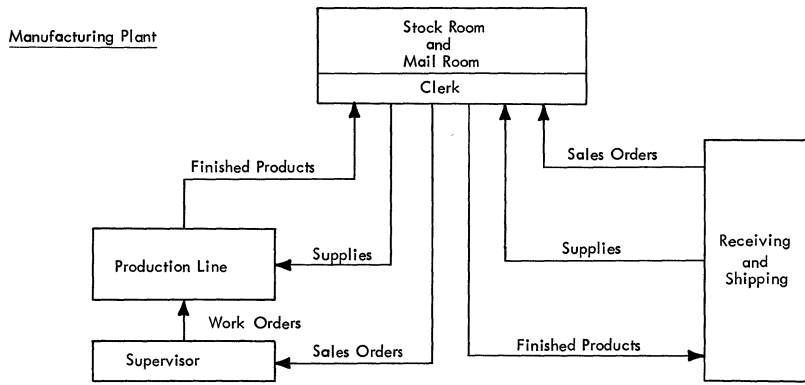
Manufacturing Plant

Stock Room
and
Mail Room

Clerk

Finished Products

Sales Orders

Production Line

Supplies

Supplies

Receiving
and
Shipping

Work Orders

Supervisor

Sales Orders

Finished Products